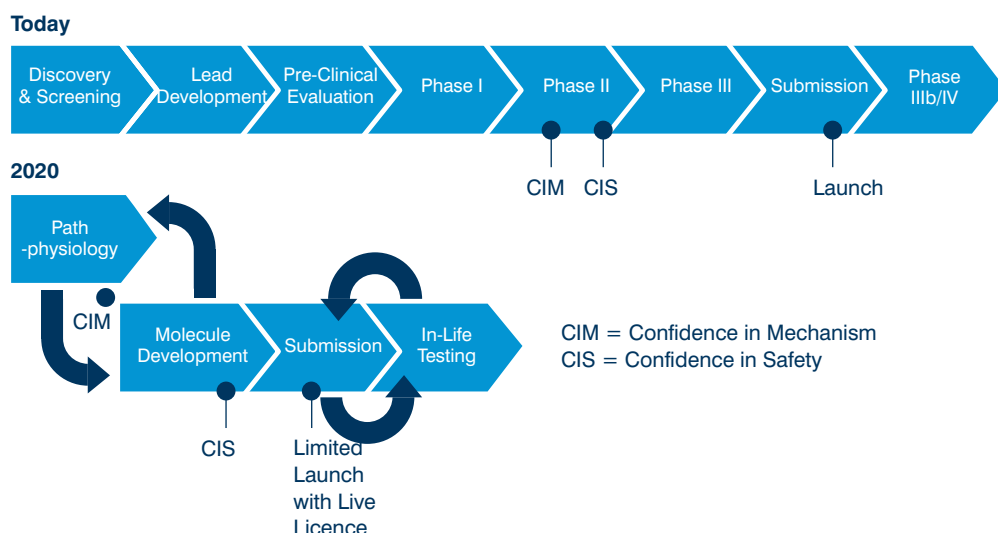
Today

Discovery & Screening

Lead Development

Pre-Clinical Evaluation

Phase I

Phase II

Phase III

Submission

Phase IIIb/IV

CIM

CIS

Launch

2020

Path -physiology

CIM

Molecule Development

Submission

In-Life Testing

CIS

Limited Launch with Live Licence

CIM = Confidence in Mechanism
CIS = Confidence in Safety